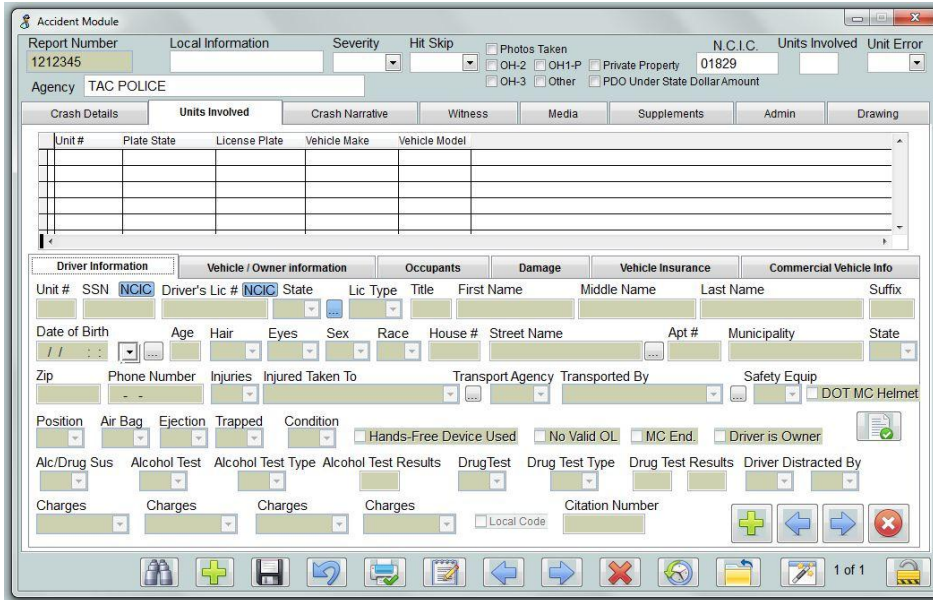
Accident Module

Report Number
1212345
Local Information
Severity
Hit Skip
Photos Taken
OH-2
OH1-P
Private Property
OH-3
Other
PDO Under State Dollar Amount
N.C.I.C.
01829
Units Involved
Unit Error
Agency TAC POLICE

Crash Details | Units Involved | Crash Narrative | Witness | Media | Supplements | Admin | Drawing

| Unit # | Plate State | License Plate | Vehicle Make | Vehicle Model |
|---|---|---|---|---|
| | | | | |

Driver Information | Vehicle / Owner information | Occupants | Damage | Vehicle Insurance | Commercial Vehicle Info

Unit # SSN NCIC Driver's Lic # NCIC State Lic Type Title First Name Middle Name Last Name Suffix
Date of Birth
/ / : :
Age Hair Eyes Sex Race House # Street Name Apt # Municipality State
Zip Phone Number
- -
Injuries Injured Taken To Transport Agency Transported By Safety Equip
DOT MC Helmet
Position Air Bag Ejection Trapped Condition
Hands-Free Device Used
No Valid OL
MC End.
Driver is Owner
Alc/Drug Sus Alcohol Test Alcohol Test Type Alcohol Test Results DrugTest Drug Test Type Drug Test Results Driver Distracted By
Charges Charges Charges Charges
Local Code
Citation Number

1 of 1